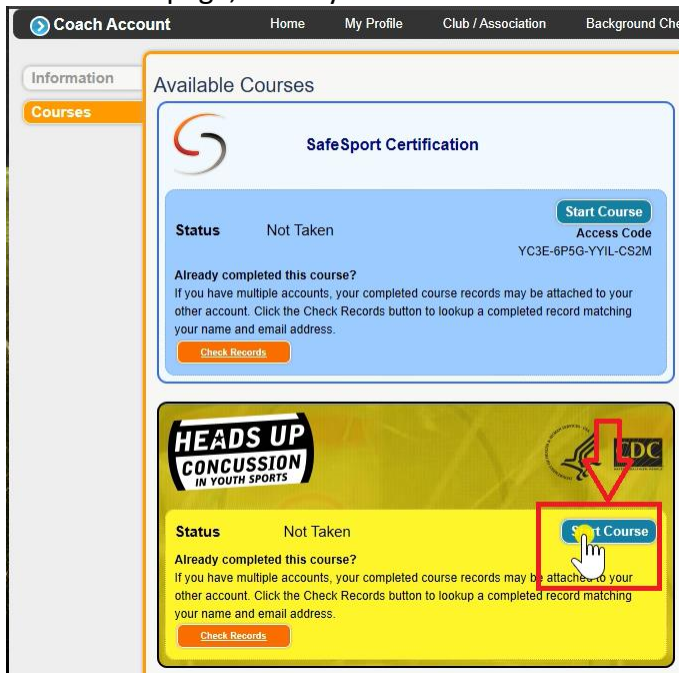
Coach Account

Home My Profile Club / Association Background Che

Information

Courses

Available Courses

SafeSport Certification

Status Not Taken

Start Course

Access Code

YC3E-6P5G-YYIL-CS2M

Already completed this course?

If you have multiple accounts, your completed course records may be attached to your other account. Click the Check Records button to lookup a completed record matching your name and email address.

Check Records

HEADS UP CONCUSSION IN YOUTH SPORTS

CDC

Status Not Taken

Start Course

Already completed this course?

If you have multiple accounts, your completed course records may be attached to your other account. Click the Check Records button to lookup a completed record matching your name and email address.

Check Records